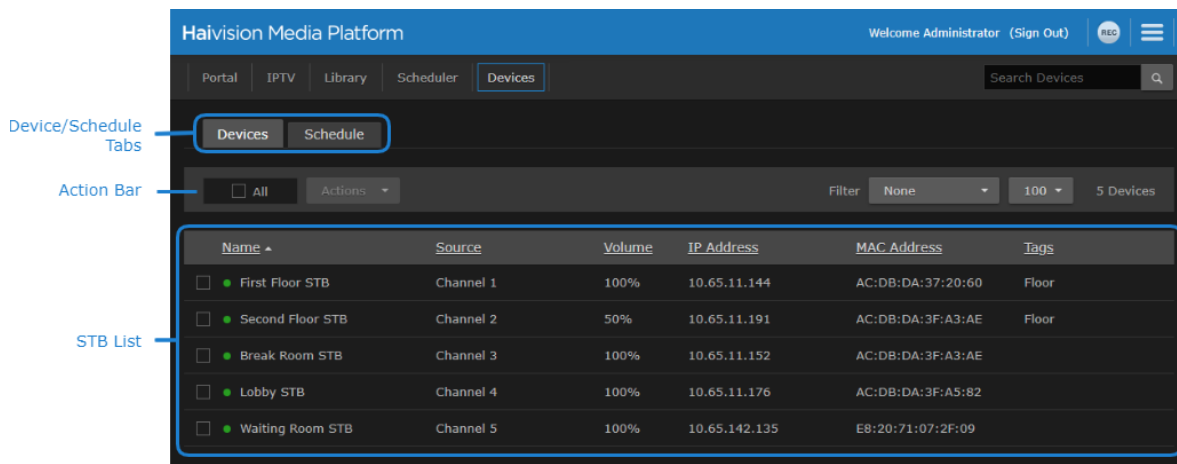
Haivision Media Platform

Welcome Administrator (Sign Out)

REC

Portal | IPTV | Library | Scheduler | Devices

Search Devices

Device/Schedule Tabs

Devices | Schedule

Action Bar

All

Actions

Filter None

100

5 Devices

STB List

| Name | Source | Volume | IP Address | MAC Address | Tags |
|---|---|---|---|---|---|
| First Floor STB | Channel 1 | 100% | 10.65.11.144 | AC:DB:DA:37:20:60 | Floor |
| Second Floor STB | Channel 2 | 50% | 10.65.11.191 | AC:DB:DA:3F:A3:AE | Floor |
| Break Room STB | Channel 3 | 100% | 10.65.11.152 | AC:DB:DA:3F:A3:AE | |
| Lobby STB | Channel 4 | 100% | 10.65.11.176 | AC:DB:DA:3F:A5:82 | |
| Waiting Room STB | Channel 5 | 100% | 10.65.142.135 | E8:20:71:07:2F:09 | |